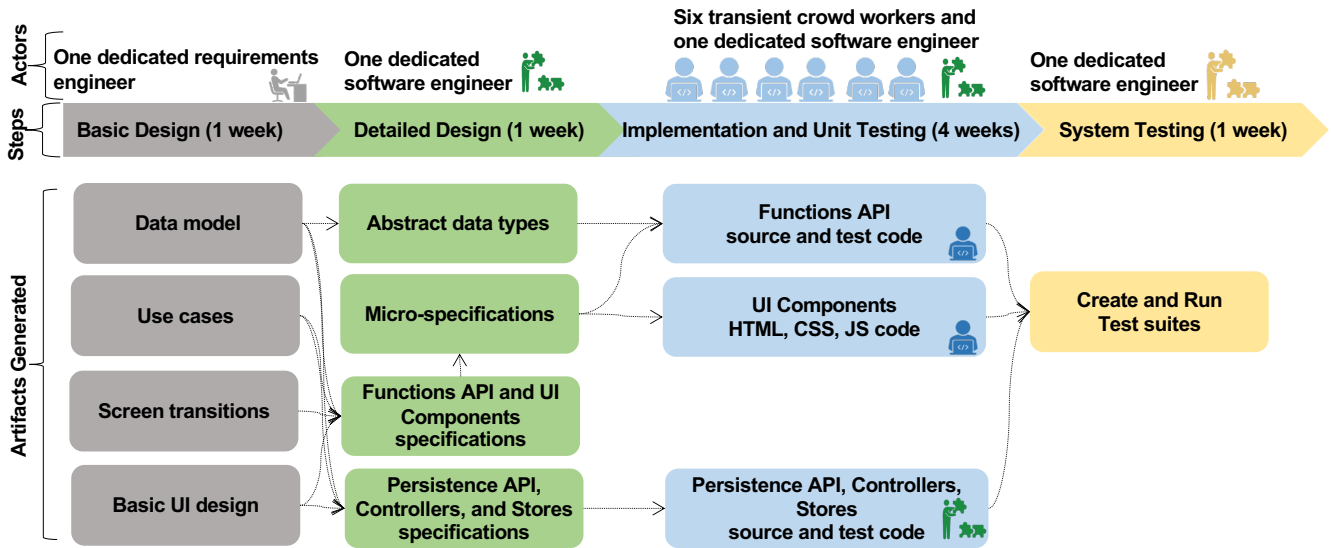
Actors

One dedicated requirements engineer

One dedicated software engineer

Six transient crowd workers and one dedicated software engineer

One dedicated software engineer

Steps

Basic Design (1 week)

Detailed Design (1 week)

Implementation and Unit Testing (4 weeks)

System Testing (1 week)

Artifacts Generated

Data model

Use cases

Screen transitions

Basic UI design

Abstract data types

Micro-specifications

Functions API and UI Components specifications

Persistence API, Controllers, and Stores specifications

Functions API source and test code

UI Components HTML, CSS, JS code

Persistence API, Controllers, Stores source and test code

Create and Run Test suites